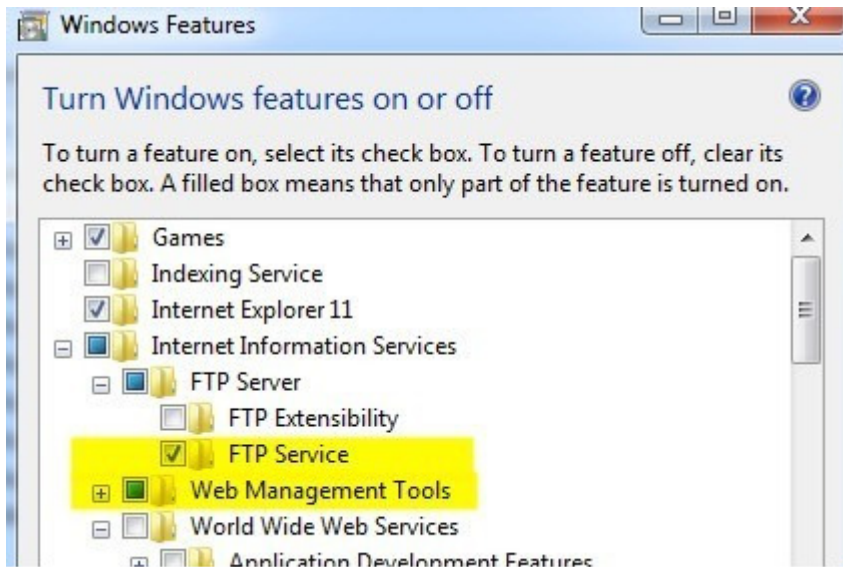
Windows Features

Turn Windows features on or off

To turn a feature on, select its check box. To turn a feature off, clear its check box. A filled box means that only part of the feature is turned on.

Games
Indexing Service
Internet Explorer 11
Internet Information Services
FTP Server
FTP Extensibility
FTP Service
Web Management Tools
World Wide Web Services
Application Development Features